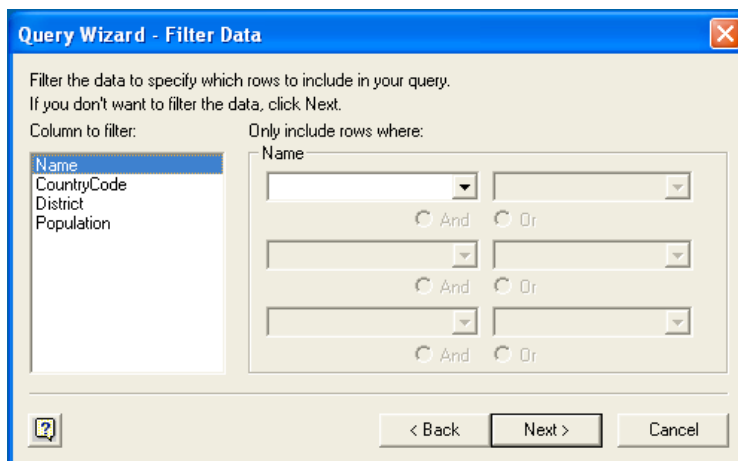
Query Wizard - Filter Data

Filter the data to specify which rows to include in your query.
If you don't want to filter the data, click Next.

Column to filter:

Name
CountryCode
District
Population

Only include rows where:

Name

And Or

And Or

And Or

?

< Back

Next >

Cancel